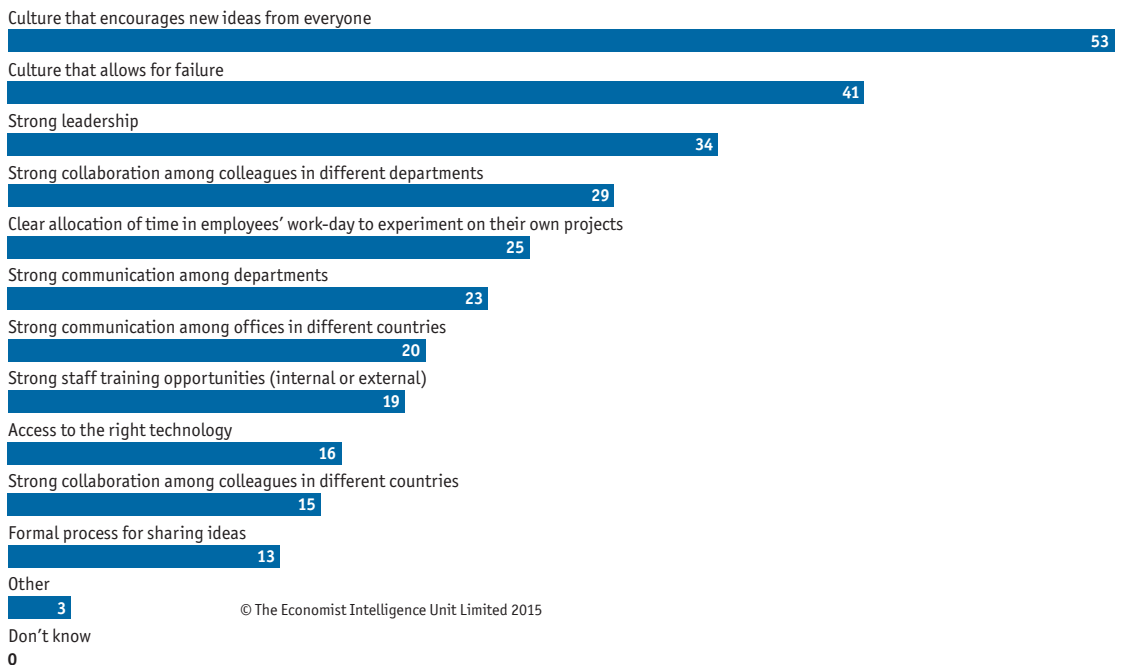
Culture that encourages new ideas from everyone
53
Culture that allows for failure
41
Strong leadership
34
Strong collaboration among colleagues in different departments
29
Clear allocation of time in employees' work-day to experiment on their own projects
25
Strong communication among departments
23
Strong communication among offices in different countries
20
Strong staff training opportunities (internal or external)
19
Access to the right technology
16
Strong collaboration among colleagues in different countries
15
Formal process for sharing ideas
13
Other
3
© The Economist Intelligence Unit Limited 2015
Don't know
0